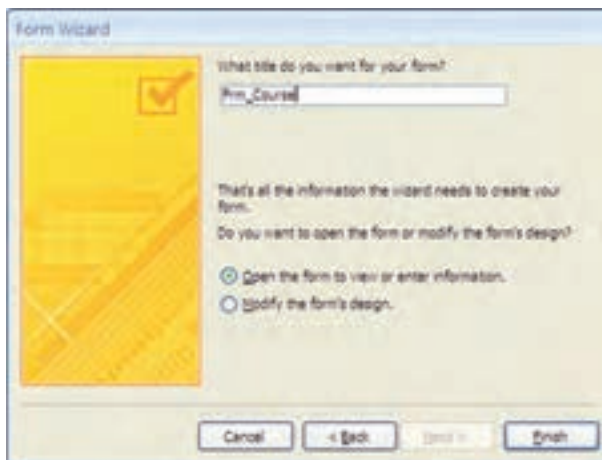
Form Wizard

What title do you want for your form?

Frm_Course

That's all the information the wizard needs to create your form.

Do you want to open the form or modify the form's design?

Open the form to view or enter information.

Modify the form's design.

Cancel

< Back

Next >

Finish